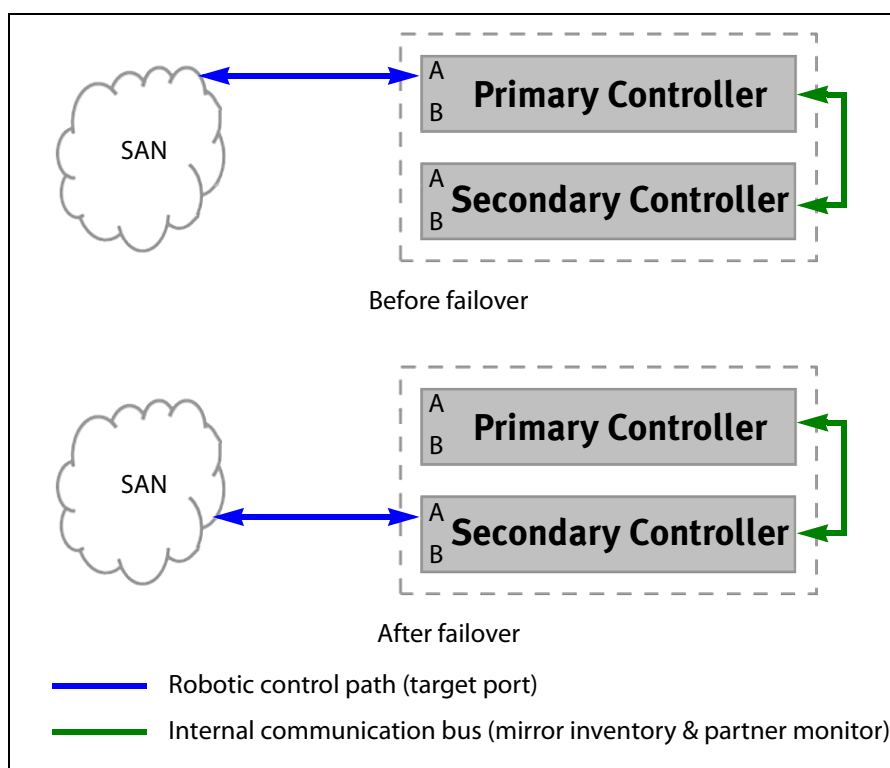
SAN

A
B
Primary Controller

A
B
Secondary Controller

Before failover

SAN

A
B
Primary Controller

A
B
Secondary Controller

After failover

Robotic control path (target port)

Internal communication bus (mirror inventory & partner monitor)